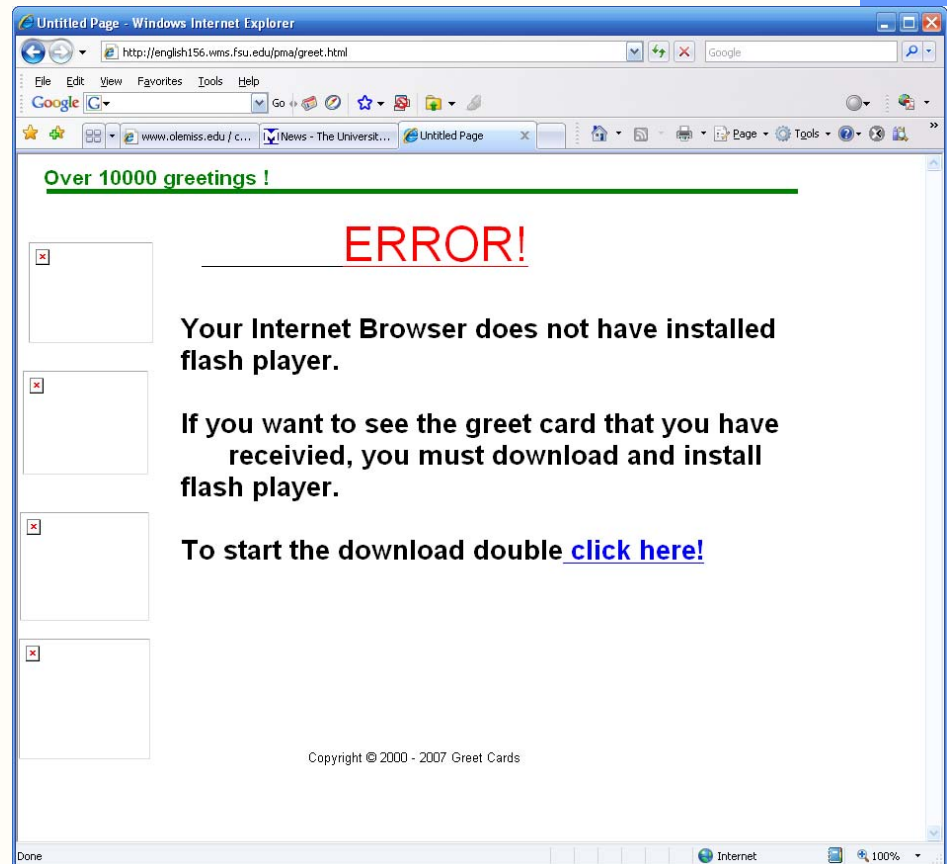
Untitled Page - Windows Internet Explorer

http://english156.wms.fsu.edu/pma/greet.html

Google

File Edit View Favorites Tools Help

Google G

Go

www.olemiss.edu / c... News - The Universit... Untitled Page

Page Tools

Over 10000 greetings !

ERROR!

Your Internet Browser does not have installed flash player.

If you want to see the greet card that you have receivied, you must download and install flash player.

To start the download double click here!

Copyright © 2000 - 2007 Greet Cards

Done

Internet

100%